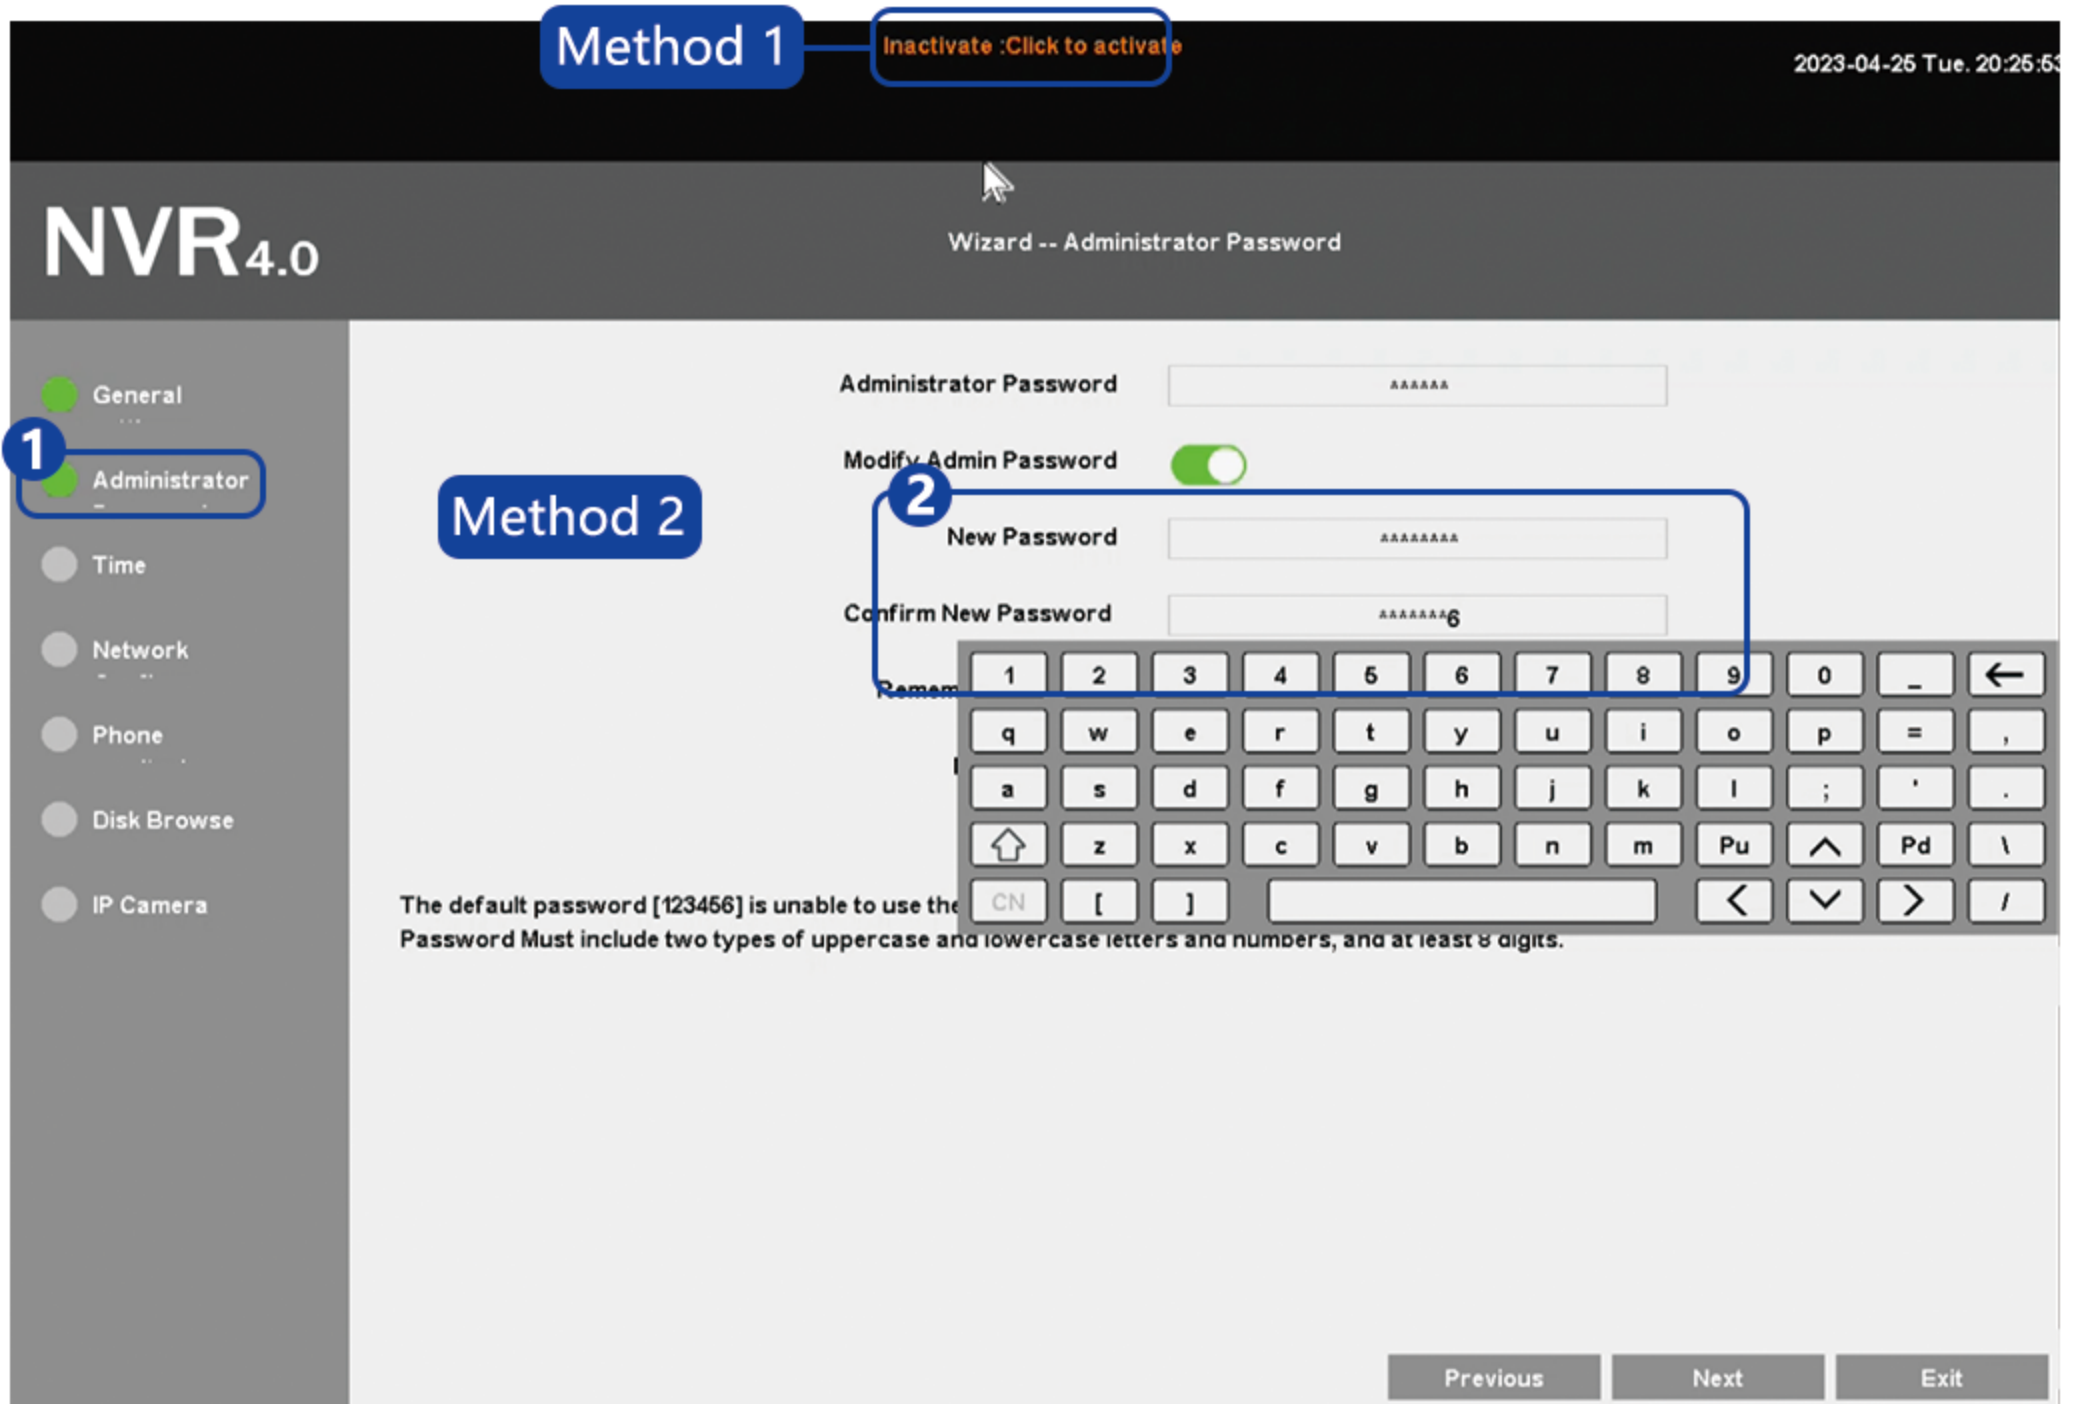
Method 1

Inactivate :Click to activate

2023-04-25 Tue. 20:25:5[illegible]

NVR4.0

Wizard -- Administrator Password

General

1

Administrator

Time

Network

Phone

Disk Browse

IP Camera

Method 2

Administrator Password ******

Modify Admin Password

2

New Password ********

Confirm New Password *******6

Remem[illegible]

| 1 | 2 | 3 | 4 | 5 | 6 | 7 | 8 | 9 | 0 | _ | ← |
|---|---|---|---|---|---|---|---|---|---|---|---|
| q | w | e | r | t | y | u | i | o | p | = | , |
| a | s | d | f | g | h | j | k | l | ; | ' | . |
| ⇧ | z | x | c | v | b | n | m | Pu | ^ | Pd | \ |
| CN | [ | ] | | | | | | < | ∨ | > | / |

The default password [123456] is unable to use the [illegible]
Password Must include two types of uppercase and lowercase letters and numbers, and at least 8 digits.

Previous Next Exit